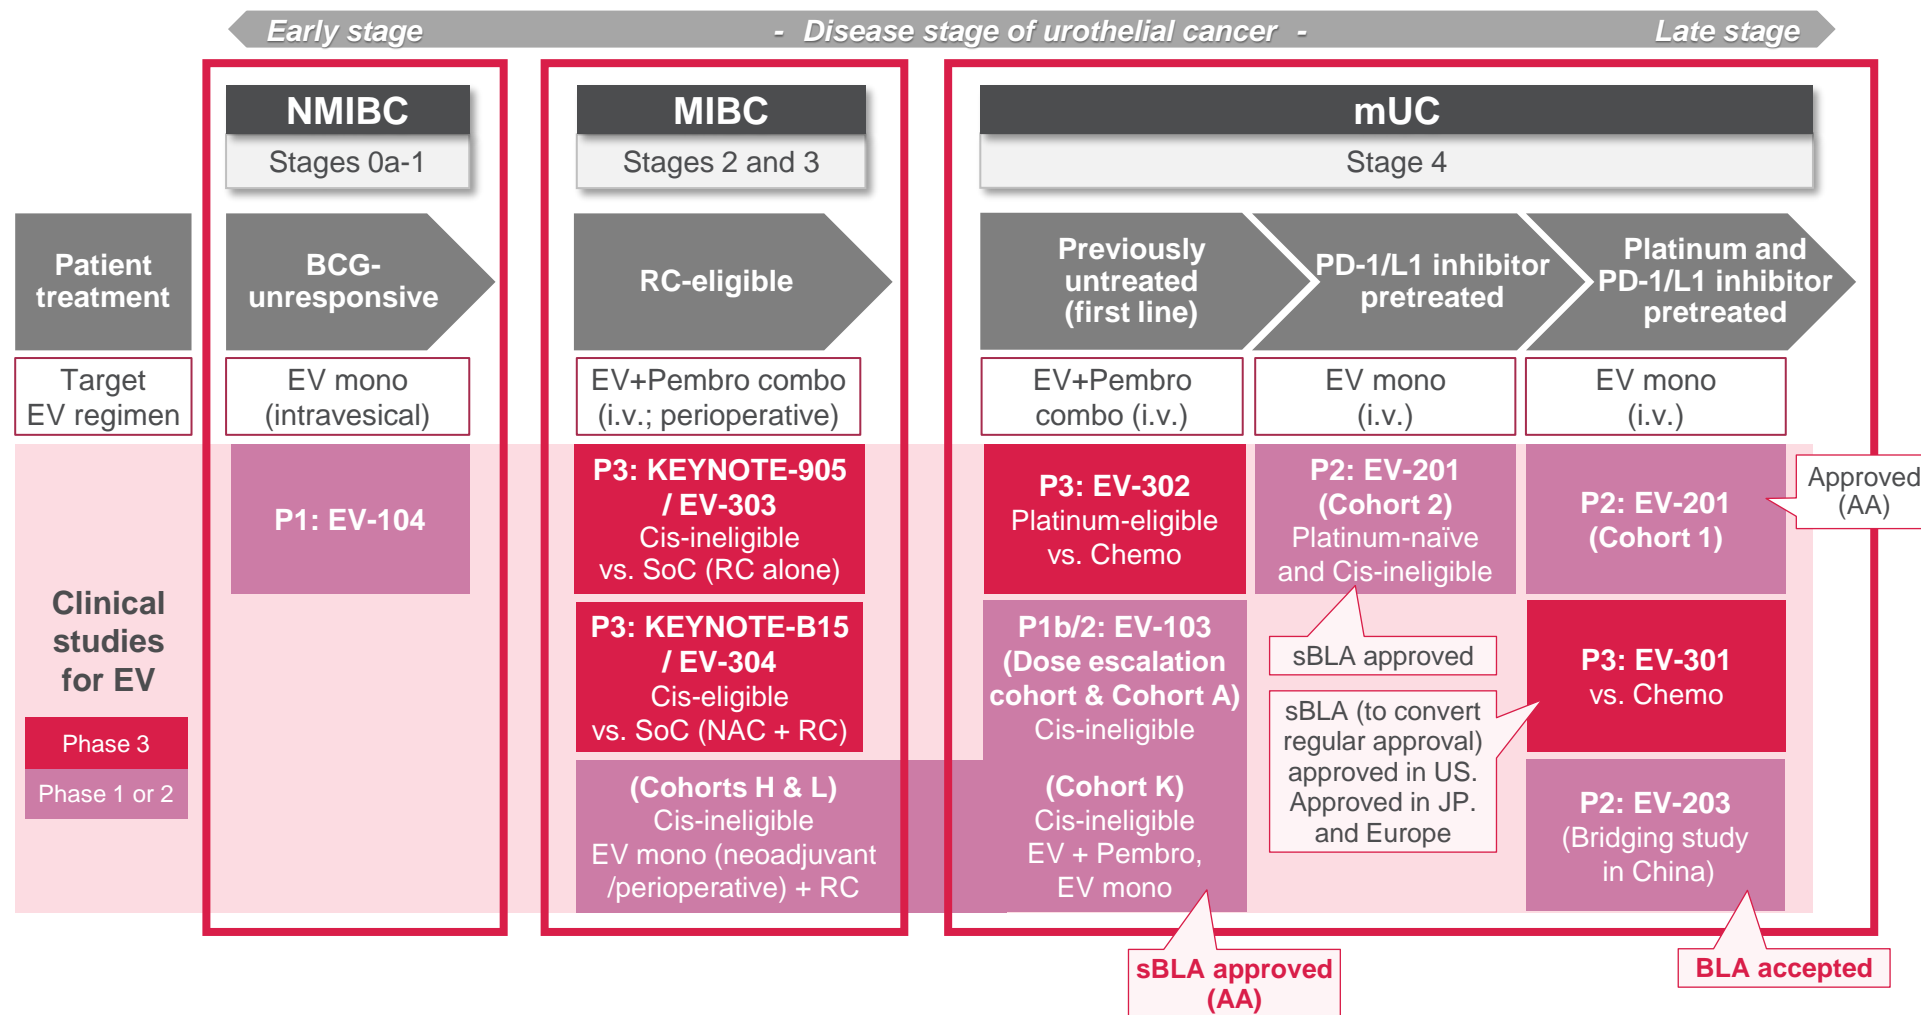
Early stage - Disease stage of urothelial cancer - Late stage

NMIBC
Stages 0a-1

MIBC
Stages 2 and 3

mUC
Stage 4

Patient treatment

BCG-unresponsive

RC-eligible

Previously untreated (first line)

PD-1/L1 inhibitor pretreated

Platinum and PD-1/L1 inhibitor pretreated

Target EV regimen

EV mono (intravesical)

EV+Pembro combo (i.v.; perioperative)

EV+Pembro combo (i.v.)

EV mono (i.v.)

EV mono (i.v.)

Clinical studies for EV

Phase 3

Phase 1 or 2

P1: EV-104

P3: KEYNOTE-905 / EV-303
Cis-ineligible
vs. SoC (RC alone)

P3: KEYNOTE-B15 / EV-304
Cis-eligible
vs. SoC (NAC + RC)

(Cohorts H & L)
Cis-ineligible
EV mono (neoadjuvant /perioperative) + RC

P3: EV-302
Platinum-eligible
vs. Chemo

P1b/2: EV-103
(Dose escalation cohort & Cohort A)
Cis-ineligible

(Cohort K)
Cis-ineligible
EV + Pembro,
EV mono

P2: EV-201
(Cohort 2)
Platinum-naïve and Cis-ineligible

sBLA approved

sBLA (to convert regular approval) approved in US. Approved in JP. and Europe

P2: EV-201
(Cohort 1)

Approved (AA)

P3: EV-301
vs. Chemo

P2: EV-203
(Bridging study in China)

sBLA approved (AA)

BLA accepted